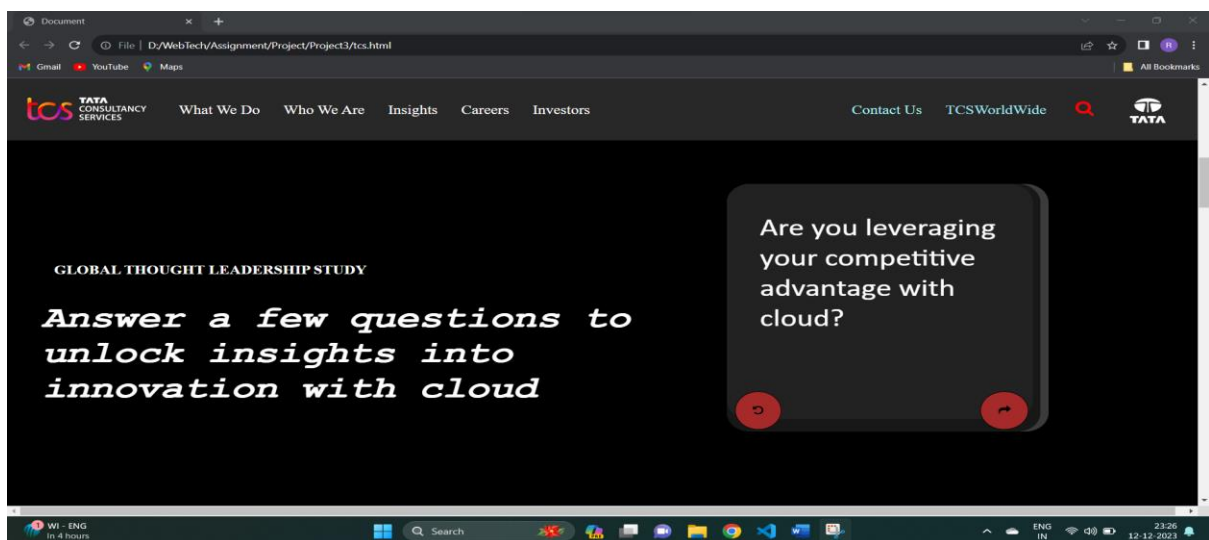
Document

File | D:/WebTech/Assignment/Project/Project3/tcs.html

Gmail YouTube Maps

All Bookmarks

tcs TATA CONSULTANCY SERVICES

What We Do Who We Are Insights Careers Investors

Contact Us TCSWorldWide

TATA

GLOBAL THOUGHT LEADERSHIP STUDY

Answer a few questions to unlock insights into innovation with cloud

Are you leveraging your competitive advantage with cloud?

WI - ENG
In 4 hours

Search

ENG IN

23:26
12-12-2023